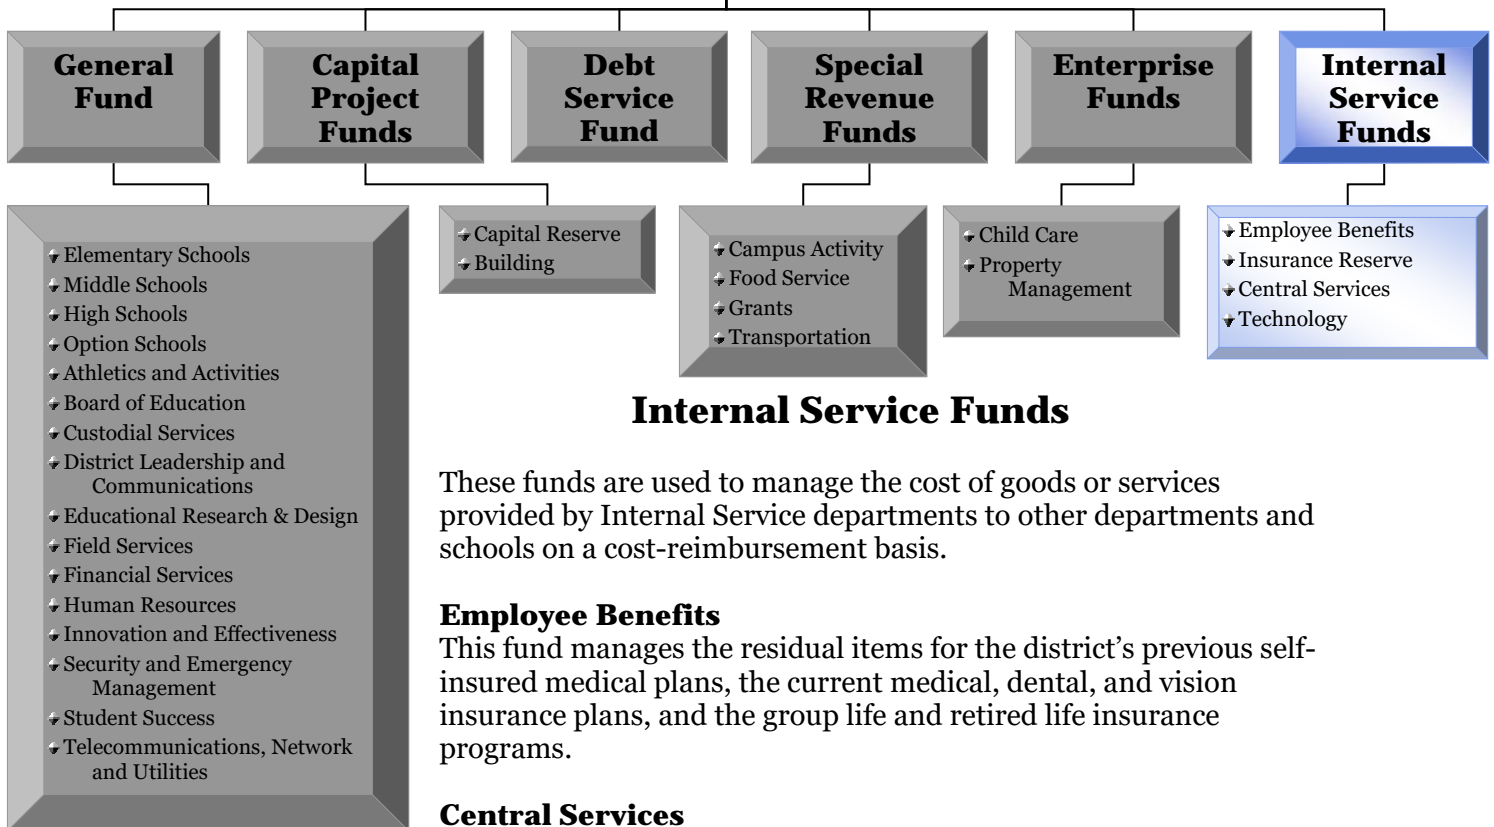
General Fund

Capital Project Funds

Debt Service Fund

Special Revenue Funds

Enterprise Funds

Internal Service Funds

Elementary Schools
Middle Schools
High Schools
Option Schools
Athletics and Activities
Board of Education
Custodial Services
District Leadership and Communications
Educational Research & Design
Field Services
Financial Services
Human Resources
Innovation and Effectiveness
Security and Emergency Management
Student Success
Telecommunications, Network and Utilities

Capital Reserve
Building

Campus Activity
Food Service
Grants
Transportation

Child Care
Property Management

Employee Benefits
Insurance Reserve
Central Services
Technology

Internal Service Funds

These funds are used to manage the cost of goods or services provided by Internal Service departments to other departments and schools on a cost-reimbursement basis.

Employee Benefits
This fund manages the residual items for the district's previous self-insured medical plans, the current medical, dental, and vision insurance plans, and the group life and retired life insurance programs.

Central Services